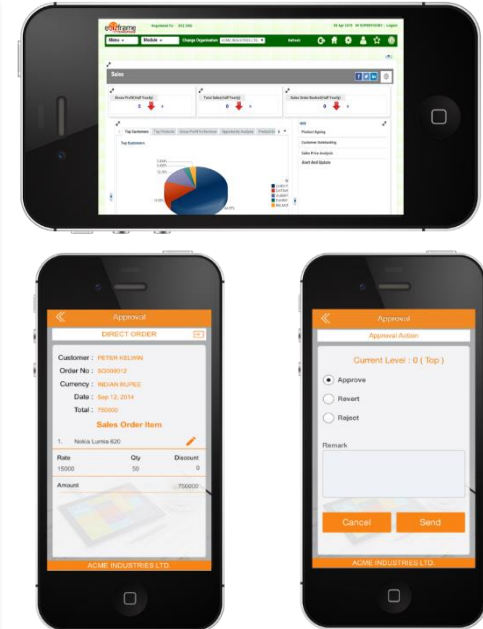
eStframe

Menu | Module | Change Organisation | ACME INDUSTRIES LTD | Refresh

Sales

Gross Profit(Half Yearly) 0

Total Sales(Half Yearly) 0

Sales Order Booked(Half Yearly) 0

Top Customers | Top Products | Gross Profit Vs Revenue | Opportunity Analysis

Top Customers

Product Ageing

Customer Outstanding

Sales Price Analysis

Short Bed Update

Approval

DIRECT ORDER

Customer : PETER KELWIN

Order No : SO000912

Currency : INDIAN RUPEE

Date : Sep 12, 2014

Total : 750000

Sales Order Item

1. Nokia Lumia 620

| Rate | Qty | Discount |
|---|---|---|
| 15000 | 50 | 0 |

Amount 750000

ACME INDUSTRIES LTD.

Approval

Approval Action

Current Level : 0 ( Top )

Approve

Revert

Reject

Remark

Cancel

Send

ACME INDUSTRIES LTD.